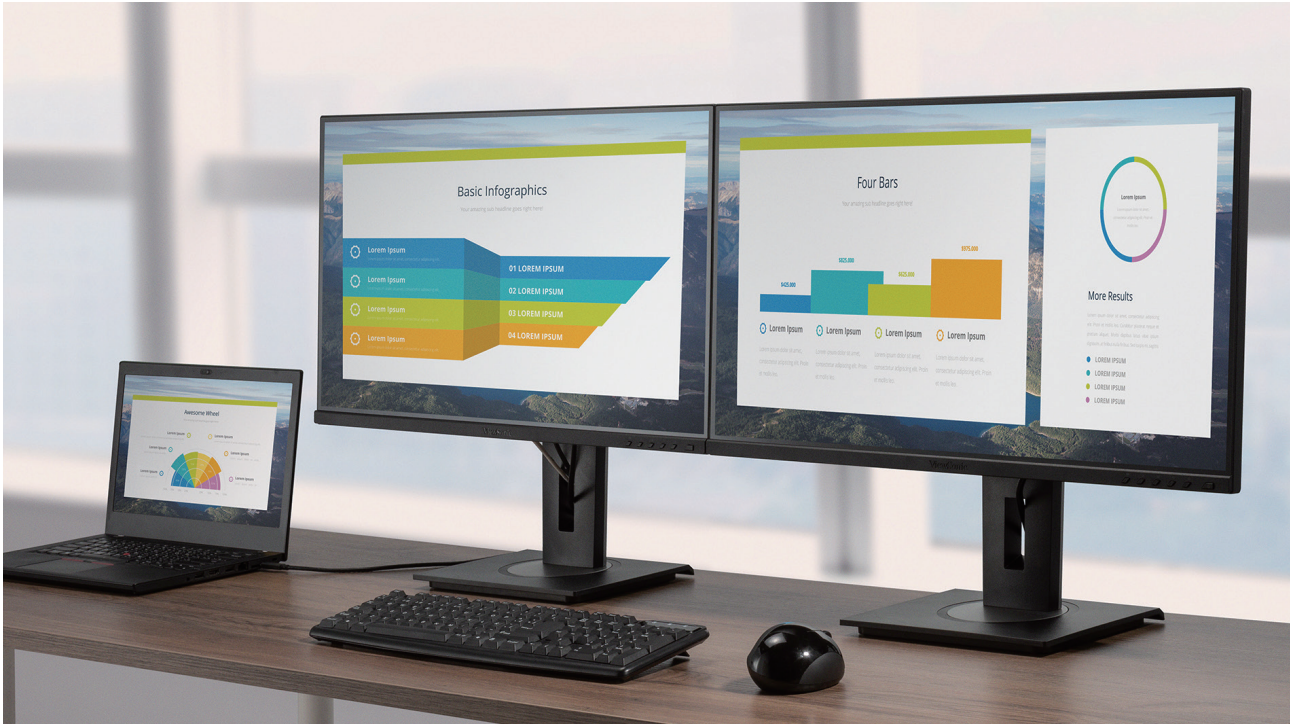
Awesome Wheel

Lorem Ipsum
Lorem Ipsum
Lorem Ipsum
Lorem Ipsum
Lorem Ipsum
Lorem Ipsum

Basic Infographics

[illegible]

Lorem Ipsum
Lorem Ipsum
Lorem Ipsum
Lorem Ipsum

01 LOREM IPSUM
02 LOREM IPSUM
03 LOREM IPSUM
04 LOREM IPSUM

ViewSonic

Four Bars

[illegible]

$425,000
$825,000
$625,000
$975,000

Lorem Ipsum
Lorem Ipsum
Lorem Ipsum
Lorem Ipsum

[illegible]

Lorem Ipsum

More Results

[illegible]

LOREM IPSUM
LOREM IPSUM
LOREM IPSUM
LOREM IPSUM

ViewSonic